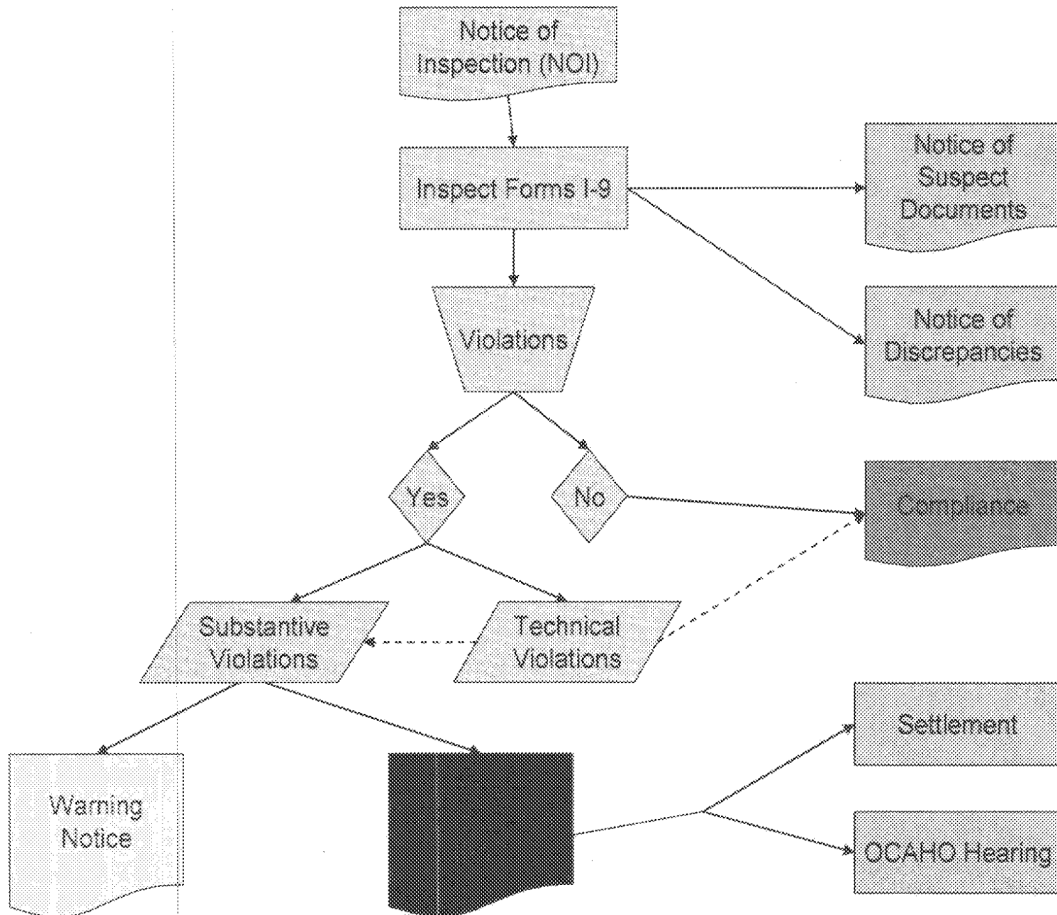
Notice of Inspection (NOI)

Inspect Forms I-9

Notice of Suspect Documents

Violations

Notice of Discrepancies

Yes

No

Compliance

Substantive Violations

Technical Violations

Settlement

Warning Notice

OCAHO Hearing